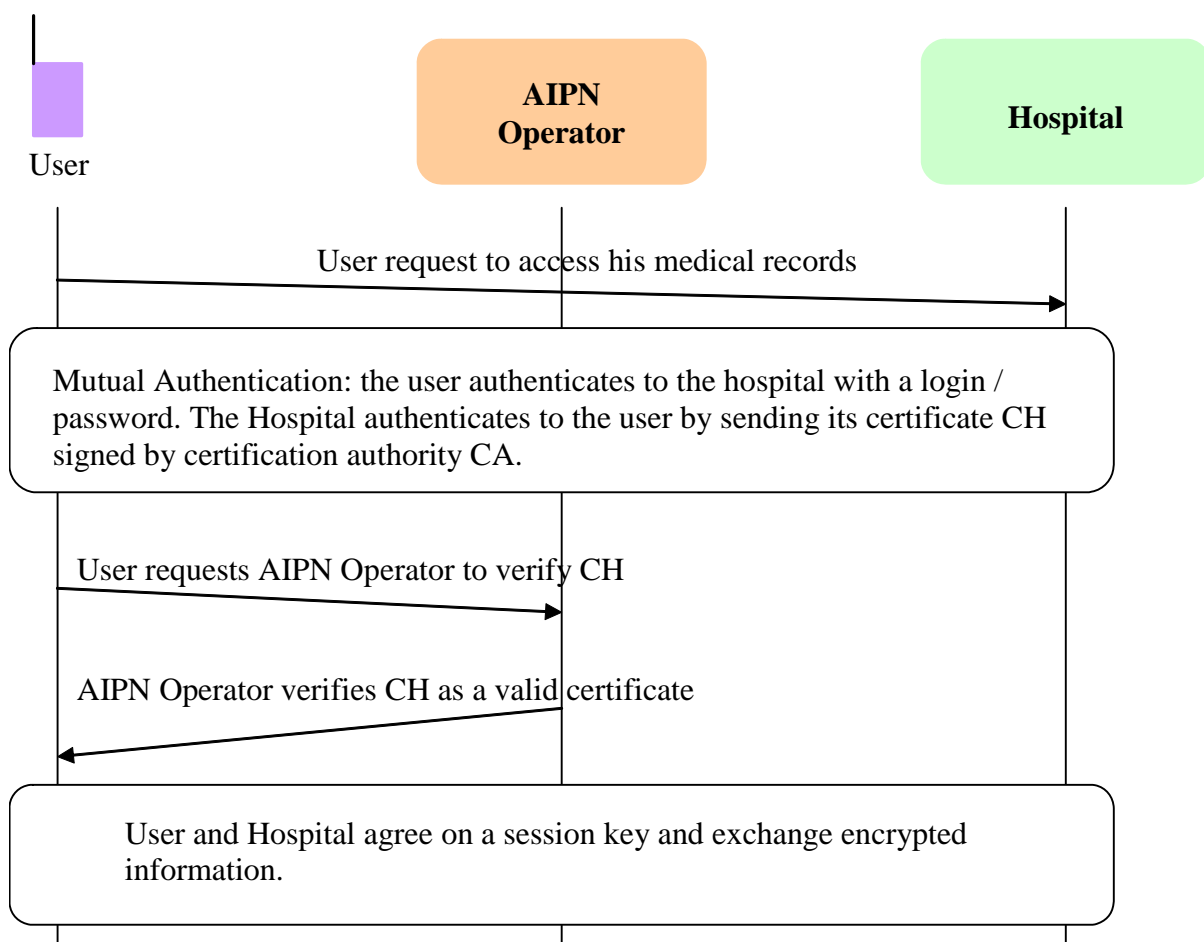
User

AIPN Operator

Hospital

User request to access his medical records

Mutual Authentication: the user authenticates to the hospital with a login / password. The Hospital authenticates to the user by sending its certificate CH signed by certification authority CA.

User requests AIPN Operator to verify CH

AIPN Operator verifies CH as a valid certificate

User and Hospital agree on a session key and exchange encrypted information.